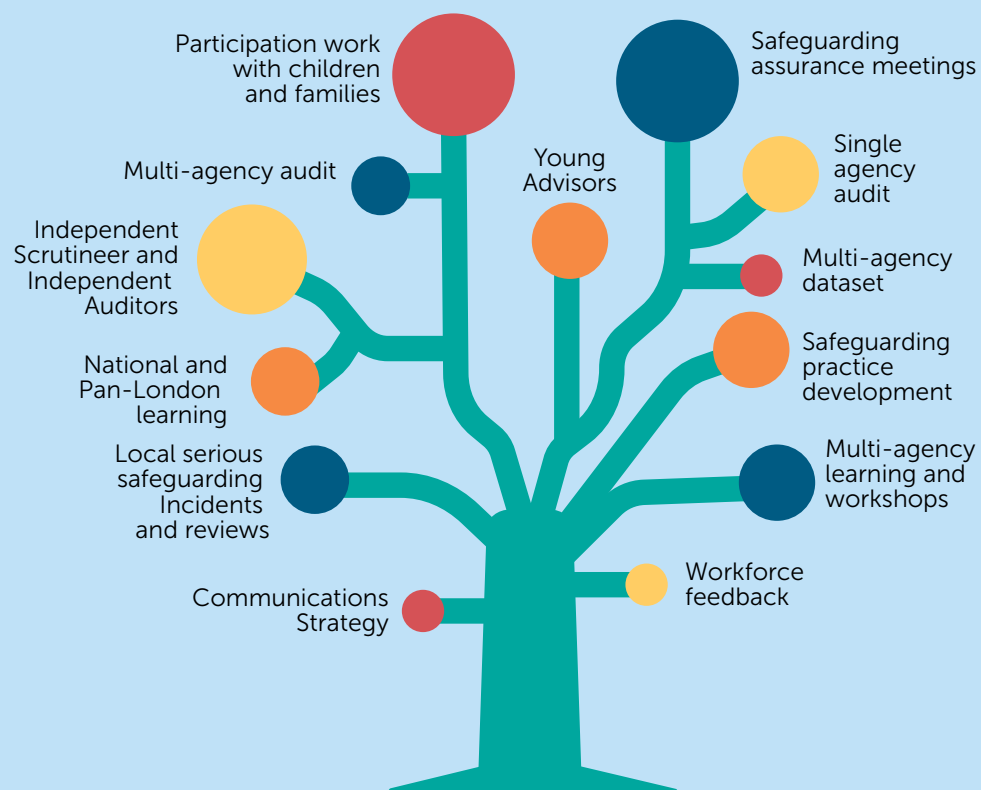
Participation work with children and families

Safeguarding assurance meetings

Multi-agency audit

Young Advisors

Single agency audit

Independent Scrutineer and Independent Auditors

Multi-agency dataset

Safeguarding practice development

National and Pan-London learning

Local serious safeguarding Incidents and reviews

Multi-agency learning and workshops

Workforce feedback

Communications Strategy